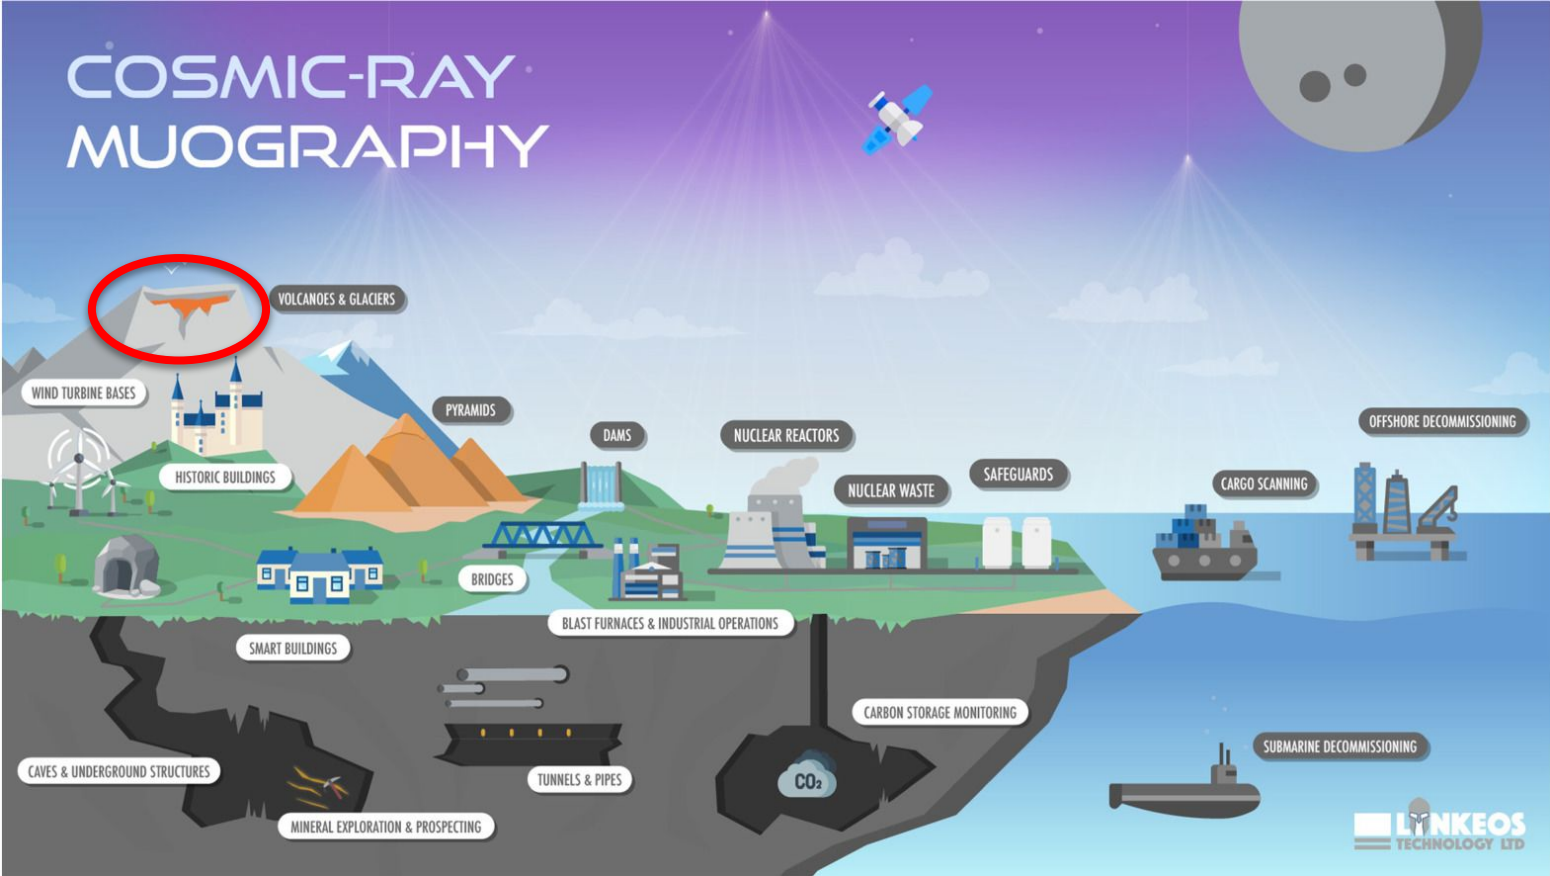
COSMIC-RAY MUOGRAPHY

VOLCANOES & GLACIERS

WIND TURBINE BASES

PYRAMIDS

DAMS

NUCLEAR REACTORS

OFFSHORE DECOMMISSIONING

HISTORIC BUILDINGS

NUCLEAR WASTE

SAFEGUARDS

CARGO SCANNING

BRIDGES

BLAST FURNACES & INDUSTRIAL OPERATIONS

SMART BUILDINGS

CARBON STORAGE MONITORING

SUBMARINE DECOMMISSIONING

CAVES & UNDERGROUND STRUCTURES

TUNNELS & PIPES

$CO_2$

MINERAL EXPLORATION & PROSPECTING

LYNKEOS TECHNOLOGY LTD